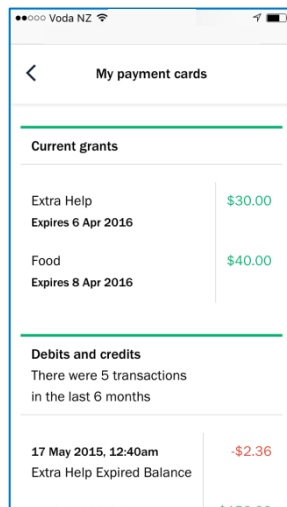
●●○○○ Voda NZ

<

My payment cards

Current grants

Extra Help
Expires 6 Apr 2016

$30.00

Food
Expires 8 Apr 2016

$40.00

Debits and credits
There were 5 transactions in the last 6 months

17 May 2015, 12:40am
Extra Help Expired Balance

-$2.36

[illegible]